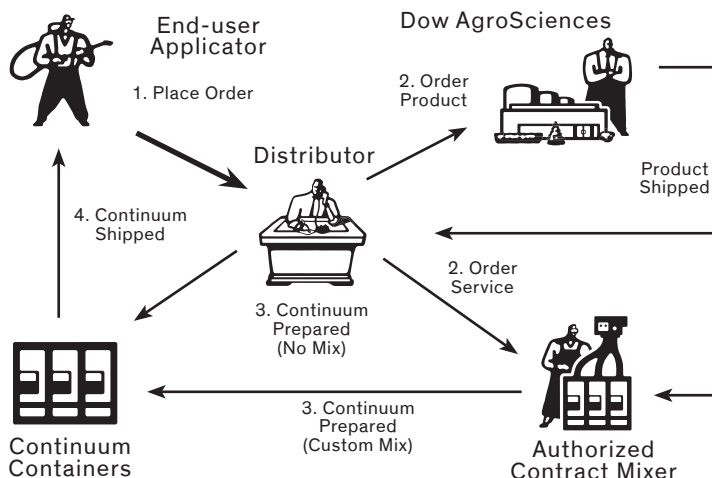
End-user Applicator

Dow AgroSciences

1. Place Order

2. Order Product

Distributor

Product Shipped

4. Continuum Shipped

2. Order Service

3. Continuum Prepared (No Mix)

3. Continuum Prepared (Custom Mix)

Continuum Containers

Authorized Contract Mixer